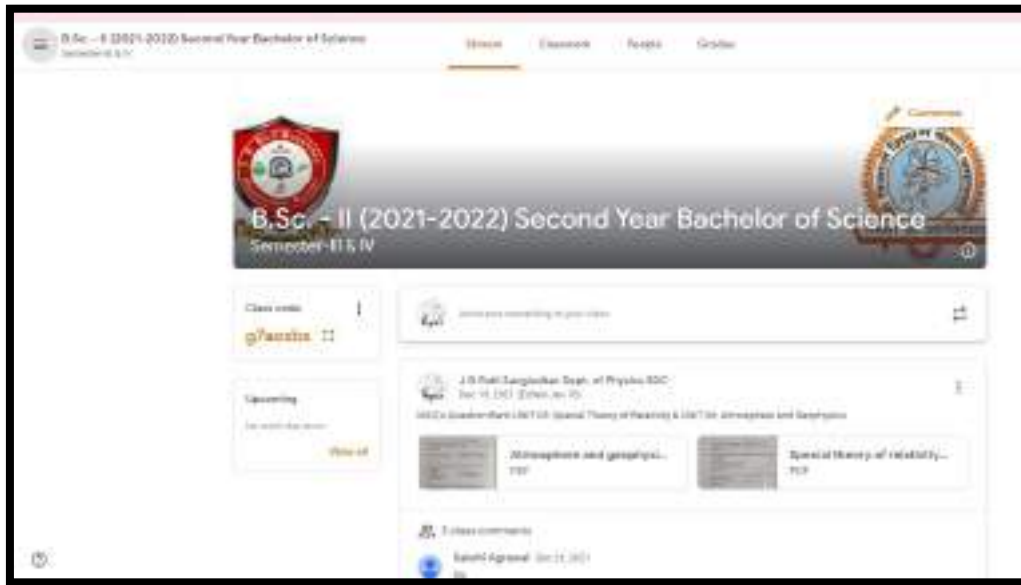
B.Sc. – II (2021-2022) Second Year Bachelor of Science
Semester-III & IV

Stream Classwork People Grades

Customise

B.Sc. – II (2021-2022) Second Year Bachelor of Science
Semester-III & IV

Class code
g7acsba

Upcoming
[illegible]
View all

Announce something to your class

J.S.Patil Sangbadkar Dept. of Physics SGC
Dec 14, 2021 (Edited Jan 15)
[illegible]

Atmosphere and geophysi...
PDF

Special theory of relativity...
PDF

2 class comments

Sakshi Agrawal Dec 23, 2021
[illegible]